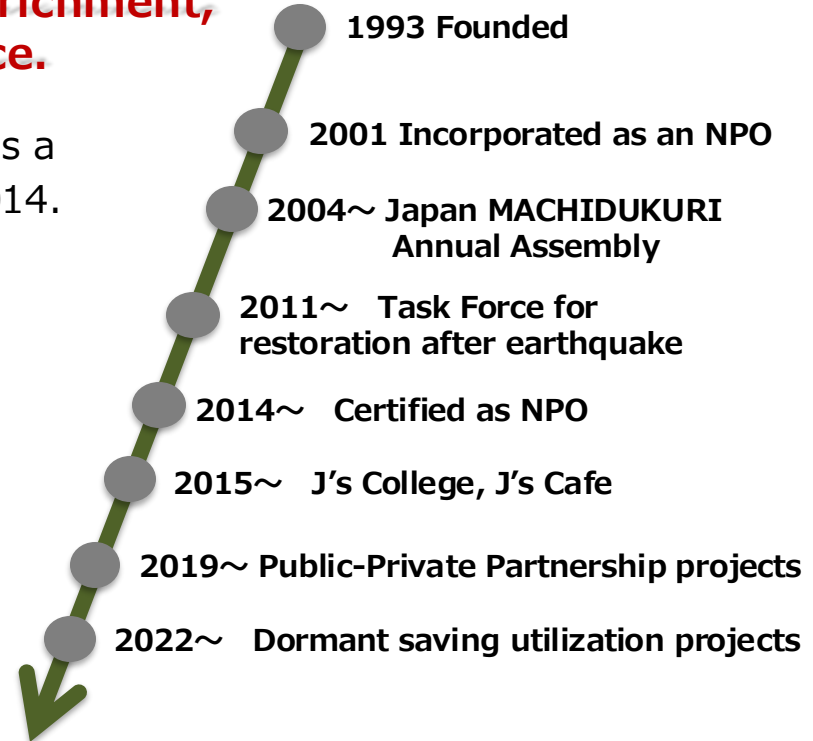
richment,
ce.

s a
14.

1993 Founded

2001 Incorporated as an NPO

2004～ Japan MACHIDUKURI Annual Assembly

2011～ Task Force for restoration after earthquake

2014～ Certified as NPO

2015～ J's College, J's Cafe

2019～ Public-Private Partnership projects

2022～ Dormant saving utilization projects